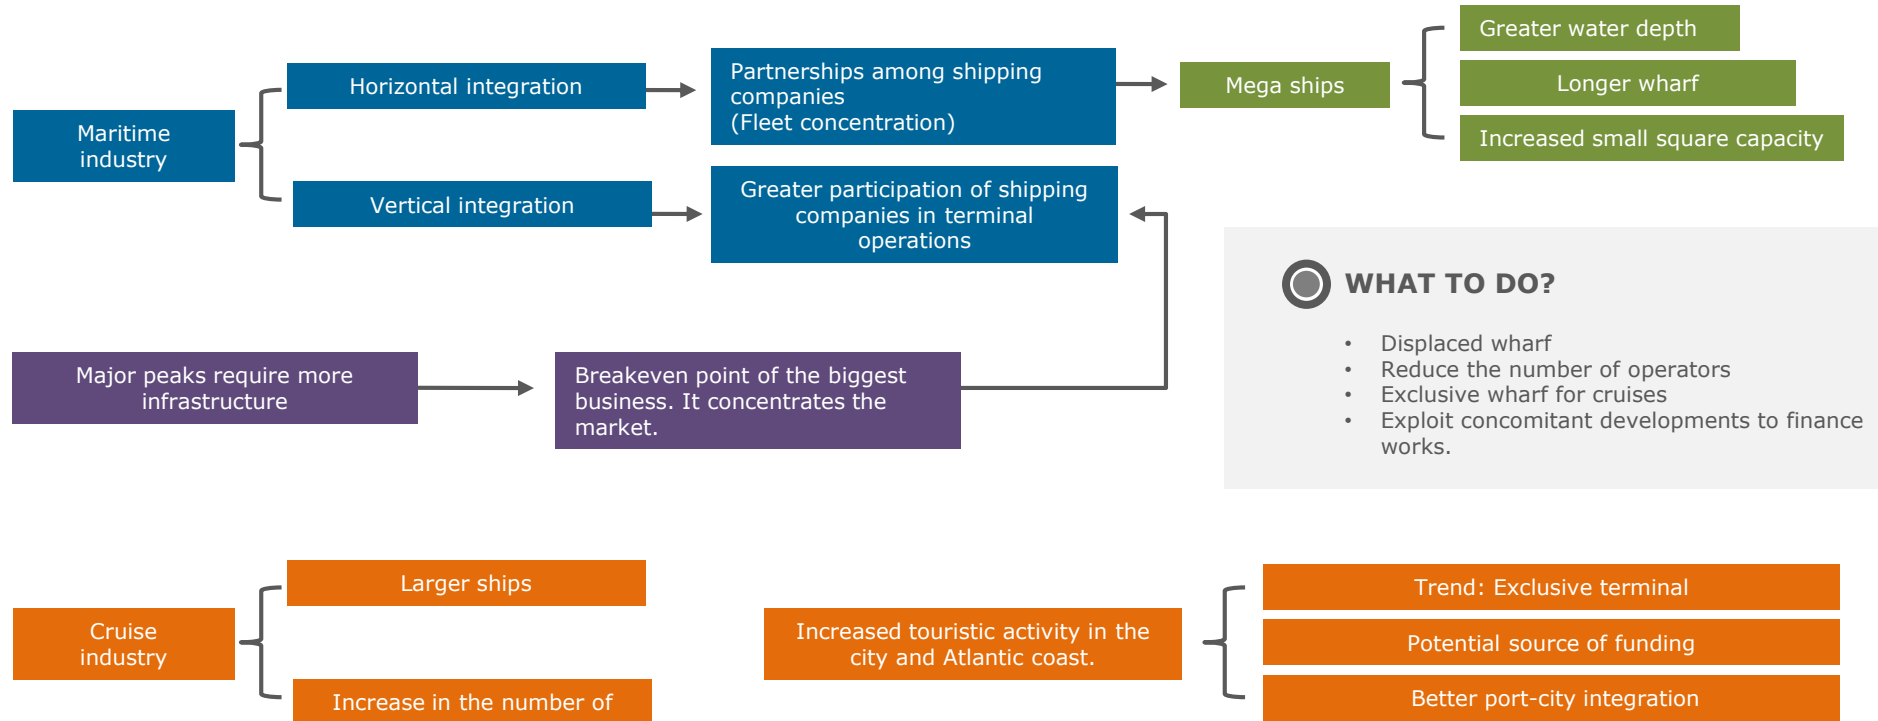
Maritime industry

Horizontal integration

Vertical integration

Partnerships among shipping companies (Fleet concentration)

Greater participation of shipping companies in terminal operations

Mega ships

Greater water depth

Longer wharf

Increased small square capacity

Major peaks require more infrastructure

Breakeven point of the biggest business. It concentrates the market.

WHAT TO DO?

• Displaced wharf
• Reduce the number of operators
• Exclusive wharf for cruises
• Exploit concomitant developments to finance works.

Cruise industry

Larger ships

Increase in the number of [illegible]

Increased touristic activity in the city and Atlantic coast.

Trend: Exclusive terminal

Potential source of funding

Better port-city integration